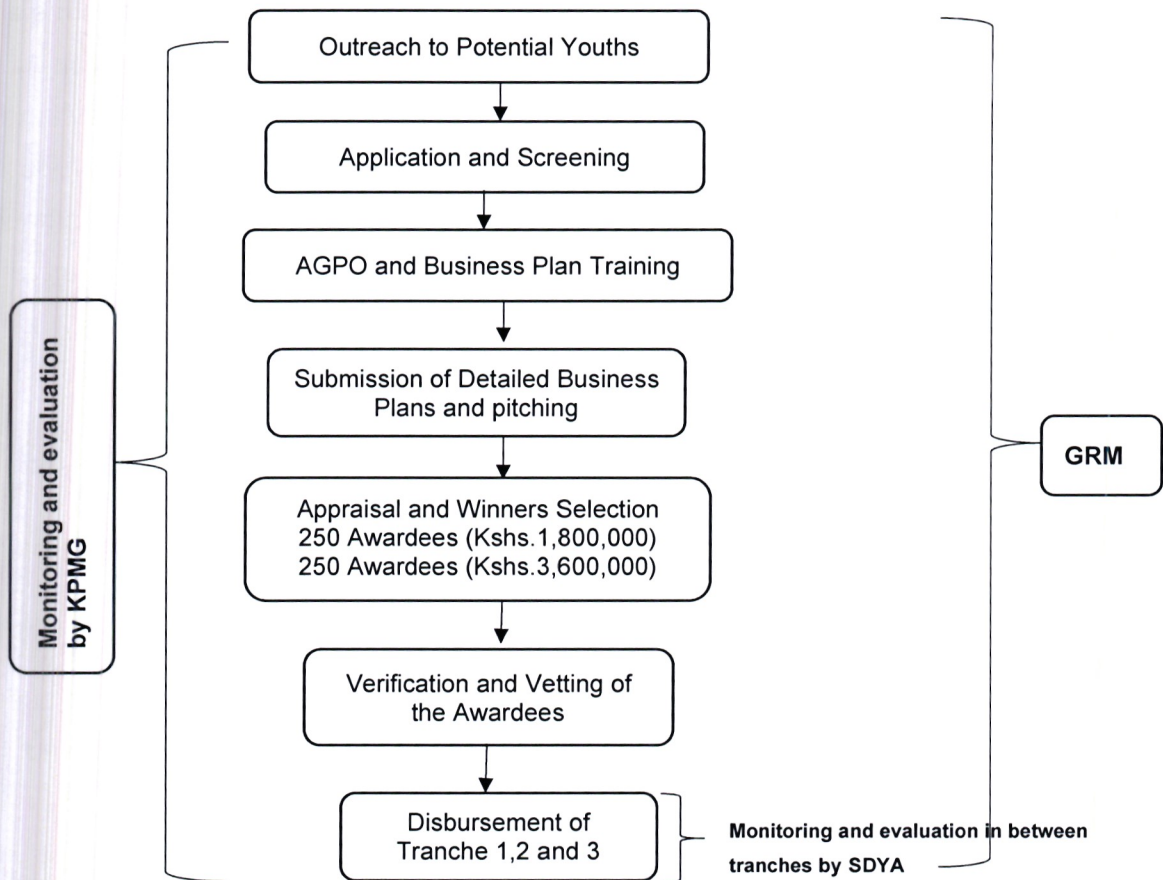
Outreach to Potential Youths

Application and Screening

AGPO and Business Plan Training

Submission of Detailed Business Plans and pitching

Appraisal and Winners Selection
250 Awardees (Kshs.1,800,000)
250 Awardees (Kshs.3,600,000)

Verification and Vetting of the Awardees

Disbursement of Tranche 1,2 and 3

Monitoring and evaluation by KPMG

GRM

Monitoring and evaluation in between tranches by SDYA